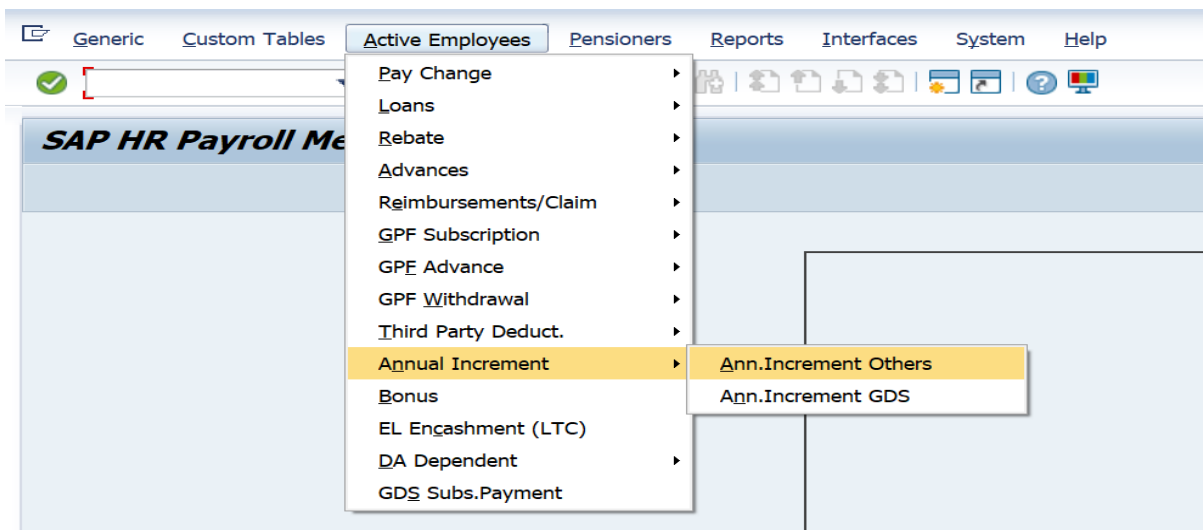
Generic Custom Tables Active Employees Pensioners Reports Interfaces System Help

SAP HR Payroll Me

Pay Change
Loans
Rebate
Advances
Reimbursements/Claim
GPF Subscription
GPF Advance
GPF Withdrawal
Third Party Deduct.
Annual Increment
Bonus
EL Encashment (LTC)
DA Dependent
GDS Subs.Payment

Ann.Increment Others
Ann.Increment GDS